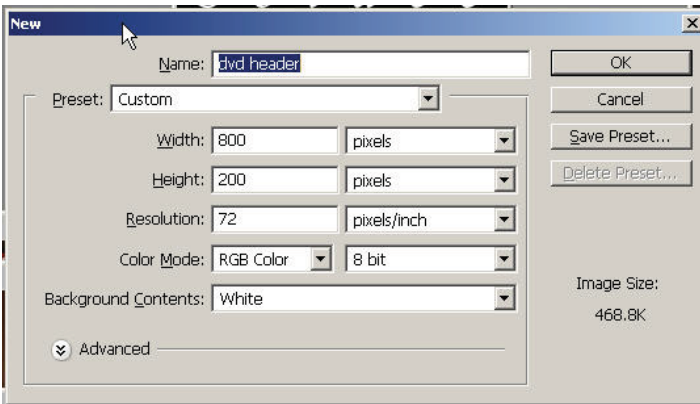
New

Name: dvd header

Preset: Custom

Width: 800 pixels

Height: 200 pixels

Resolution: 72 pixels/inch

Color Mode: RGB Color 8 bit

Background Contents: White

Advanced

OK

Cancel

Save Preset...

Delete Preset...

Image Size:

468.8K